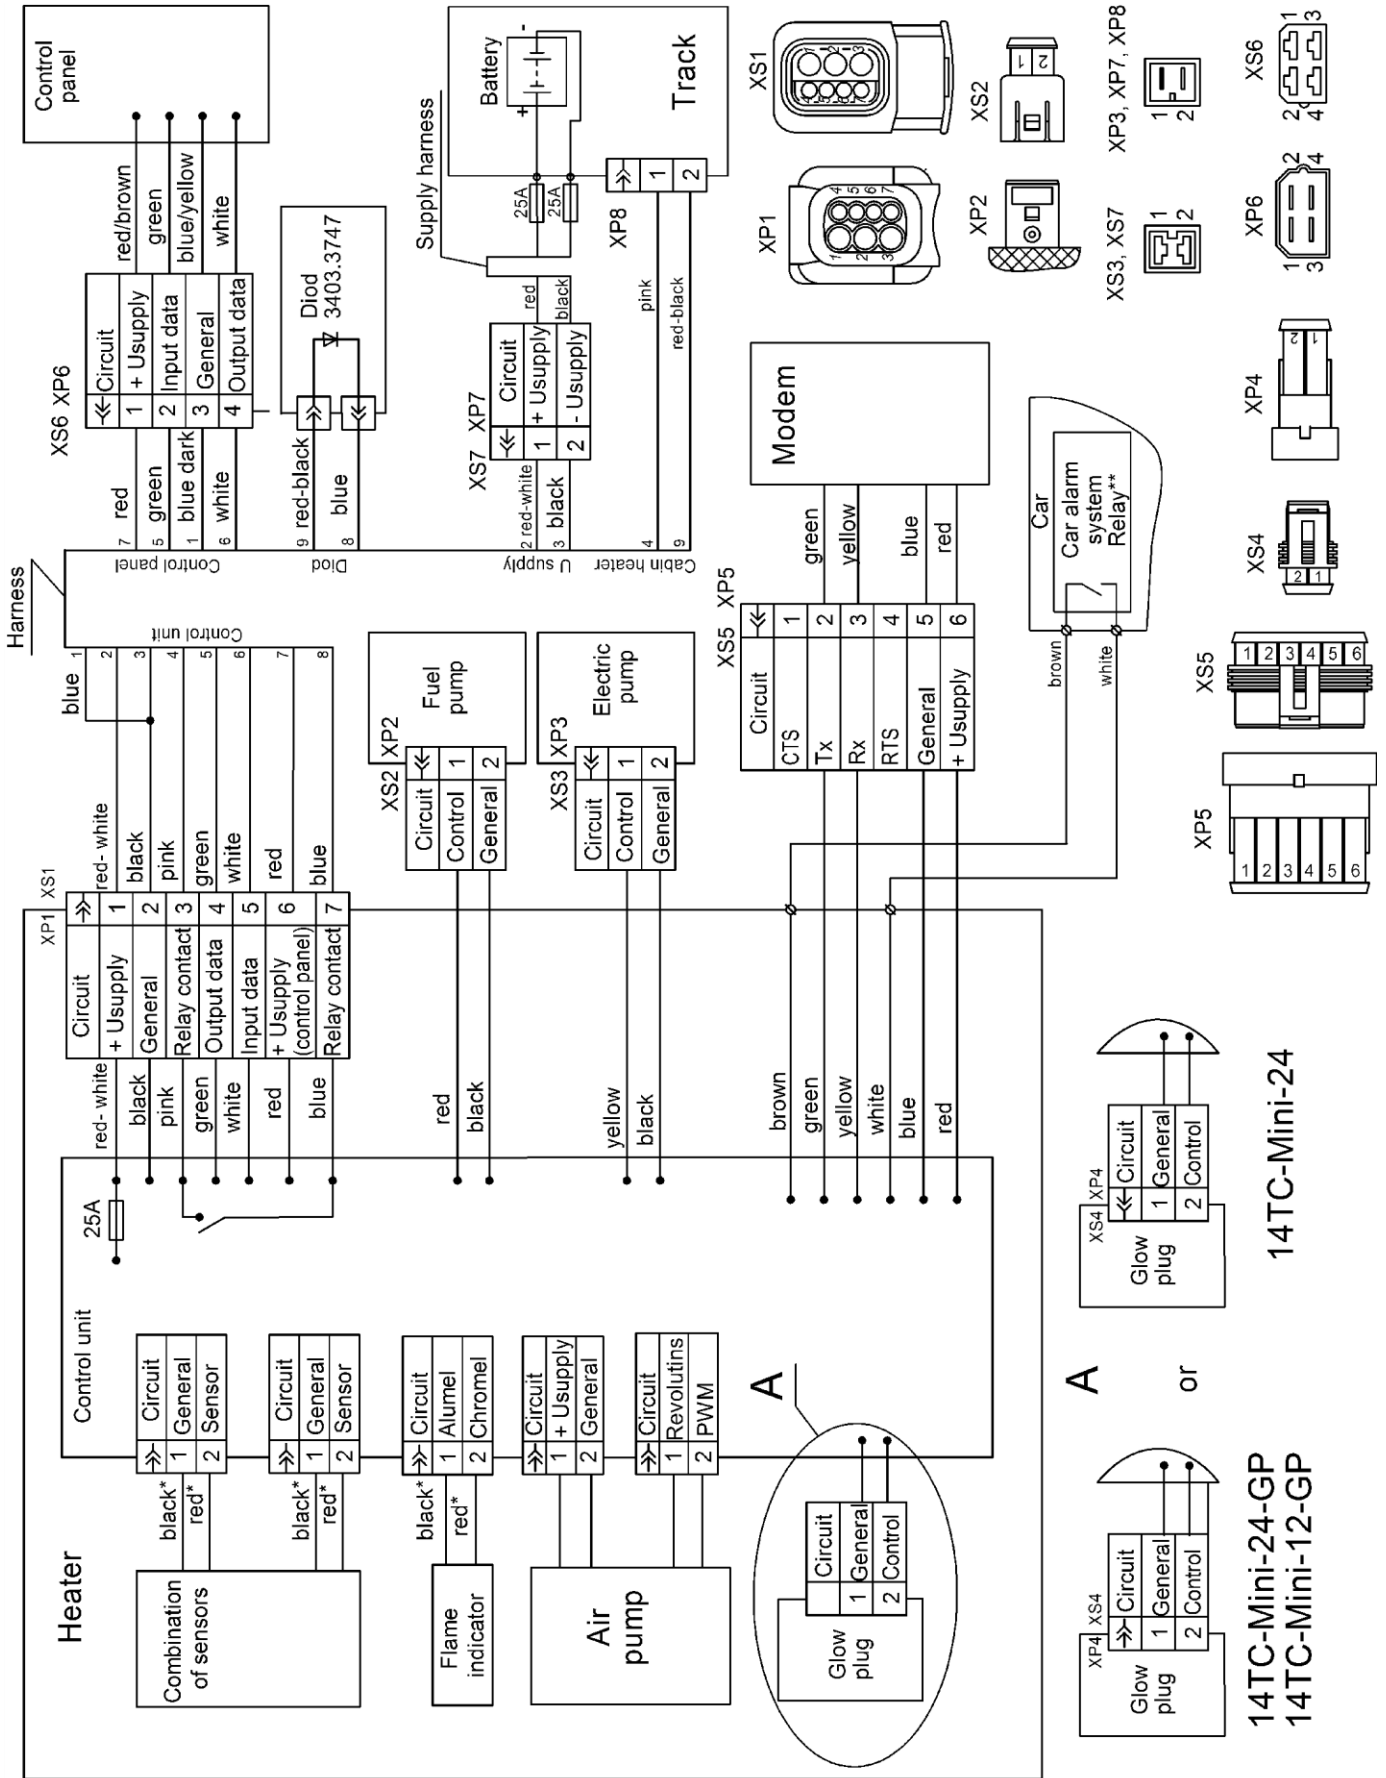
Control panel

red/brown
green
blue/yellow
white

XS6 XP6

| ≪ | Circuit |
|---|---|
| 1 | + Usupply |
| 2 | Input data |
| 3 | General |
| 4 | Output data |

Diod 3403.3747

red
green
blue dark
white
red-black
blue

Supply harness
Battery
25A
25A
Track
XP8
1
2
red
black
pink
red-black

XS7 XP7

| ≪ | Circuit |
|---|---|
| 1 | + Usupply |
| 2 | - Usupply |

red-white
black

Harness
7 Control panel 5 1 6
9 Diod 8
2 U supply 3
4 Cabin heater 9
Control unit
1 2 3 4 5 6 7 8

XS1 XS2 XP1 XP2 XS3, XS7 XP3, XP7, XP8 XP6 XS6 XP4 XS4 XS5 XP5
1 2 3 4 5 6 7

Modem
green
yellow
blue
red

Car
Car alarm system Relay**
brown
white

XS5 XP5

| ≪ | Circuit |
|---|---|
| 1 | CTS |
| 2 | Tx |
| 3 | Rx |
| 4 | RTS |
| 5 | General |
| 6 | + Usupply |

Fuel pump
XS2 XP2

| ≪ | Circuit |
|---|---|
| 1 | Control |
| 2 | General |

Electric pump
XS3 XP3

| ≪ | Circuit |
|---|---|
| 1 | Control |
| 2 | General |

blue
red- white
black
pink
green
white
red
blue

XP1 XS1

| ≫ | Circuit |
|---|---|
| 1 | + Usupply |
| 2 | General |
| 3 | Relay contact |
| 4 | Output data |
| 5 | Input data |
| 6 | + Usupply (control panel) |
| 7 | Relay contact |

red- white
black
pink
green
white
red
blue
red
black
yellow
black
brown
green
yellow
white
blue
red

25A
Heater
Control unit

| ≫ | Circuit |
|---|---|
| 1 | General |
| 2 | Sensor |

| ≫ | Circuit |
|---|---|
| 1 | General |
| 2 | Sensor |

| ≫ | Circuit |
|---|---|
| 1 | Alumel |
| 2 | Chromel |

| ≫ | Circuit |
|---|---|
| 1 | + Usupply |
| 2 | General |

| ≫ | Circuit |
|---|---|
| 1 | Revolutins |
| 2 | PWM |

black*
red*
black*
red*
black*
red*

Combination of sensors
Flame indicator
Air pump
A

| | Circuit |
|---|---|
| 1 | General |
| 2 | Control |

Glow plug

A
XS4 XP4

| ≪ | Circuit |
|---|---|
| 1 | General |
| 2 | Control |

Glow plug
14TC-Mini-24
or
XP4 XS4

| ≫ | Circuit |
|---|---|
| 1 | General |
| 2 | Control |

Glow plug
14TC-Mini-24-GP
14TC-Mini-12-GP